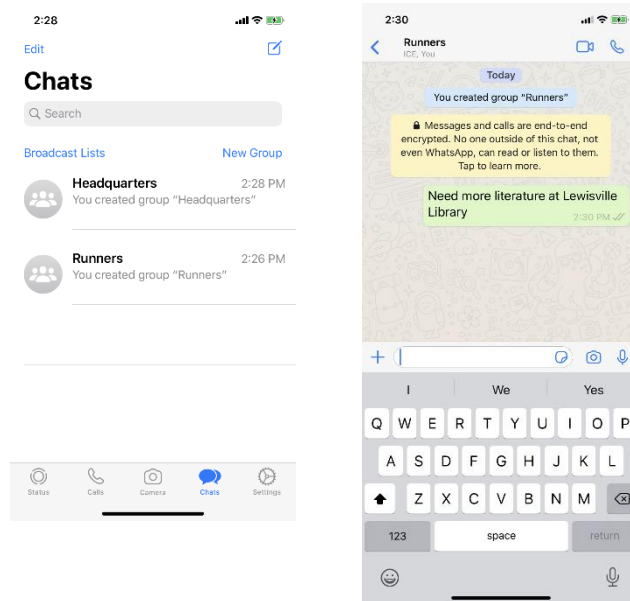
2:28

Edit

Chats

Search

Broadcast Lists

New Group

Headquarters
2:28 PM
You created group "Headquarters"

Runners
2:26 PM
You created group "Runners"

Status
Calls
Camera
Chats
Settings

2:30

Runners
ICE, You

Today

You created group "Runners"

Messages and calls are end-to-end encrypted. No one outside of this chat, not even WhatsApp, can read or listen to them. Tap to learn more.

Need more literature at Lewisville Library
2:30 PM

I
We
Yes

Q W E R T Y U I O P
A S D F G H J K L
Z X C V B N M

123
space
return